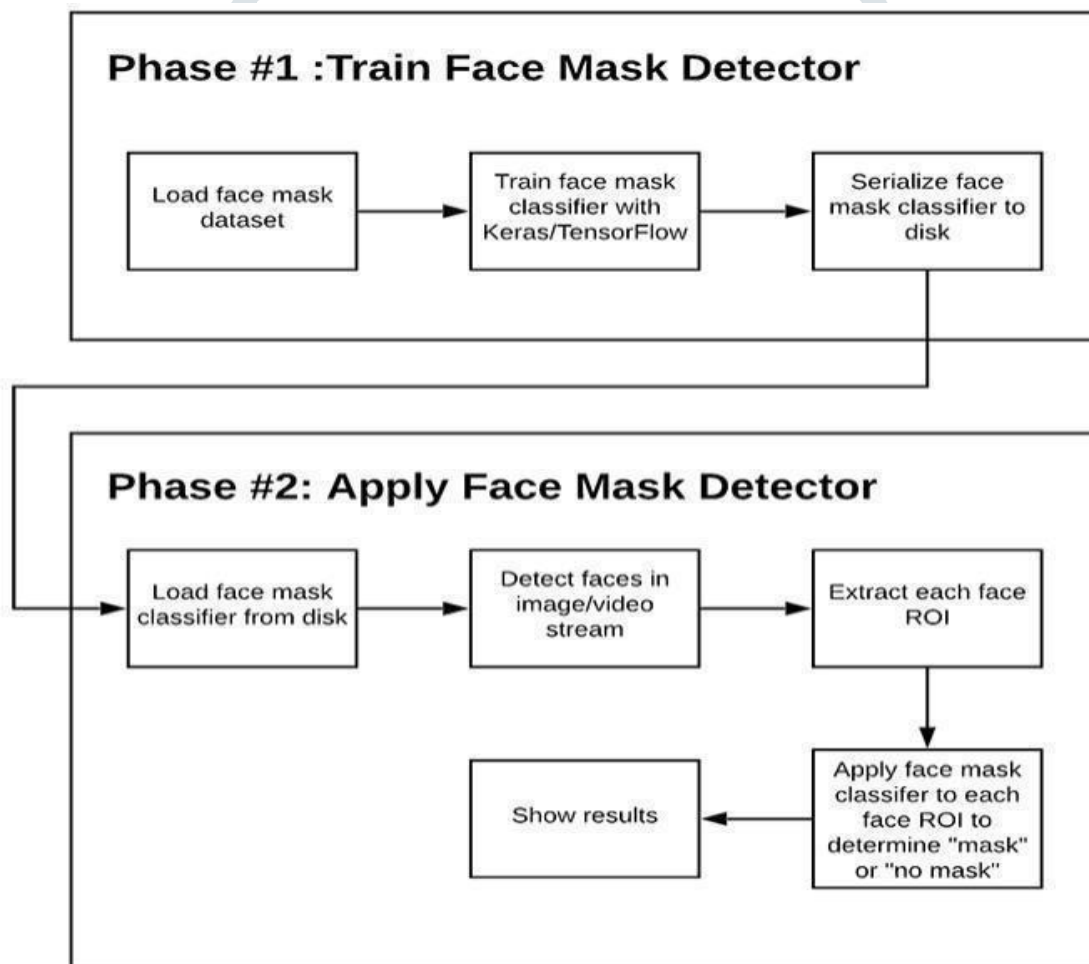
Phase #1 :Train Face Mask Detector

Load face mask dataset

Train face mask classifier with Keras/TensorFlow

Serialize face mask classifier to disk

Phase #2: Apply Face Mask Detector

Load face mask classifier from disk

Detect faces in image/video stream

Extract each face ROI

Apply face mask classifer to each face ROI to determine "mask" or "no mask"

Show results